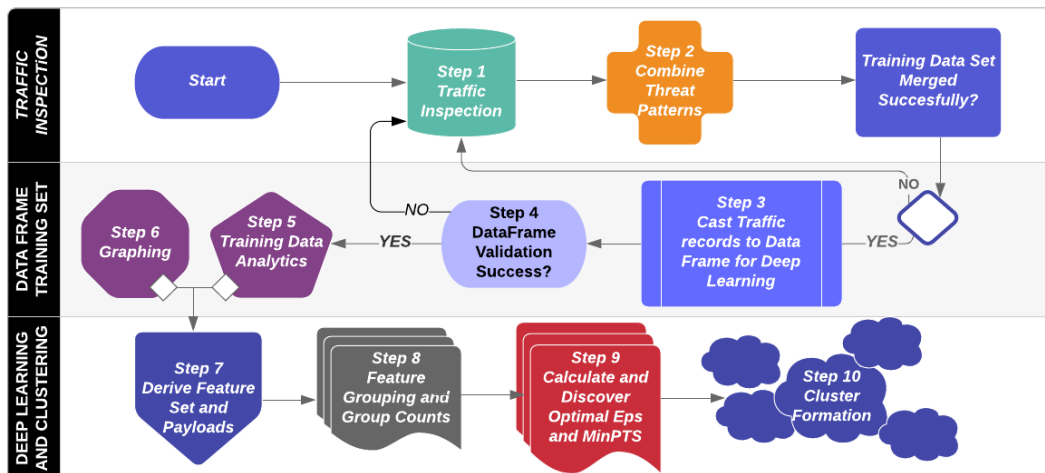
TRAFFIC INSPECTION

Start

Step 1 Traffic Inspection

Step 2 Combine Threat Patterns

Training Data Set Merged Succesfully?

NO

DATA FRAME TRAINING SET

Step 6 Graphing

Step 5 Training Data Analytics

YES

NO

Step 4 DataFrame Validation Success?

Step 3 Cast Traffic records to Data Frame for Deep Learning

YES

DEEP LEARNING AND CLUSTERING

Step 7 Derive Feature Set and Payloads

Step 8 Feature Grouping and Group Counts

Step 9 Calculate and Discover Optimal Eps and MinPTS

Step 10 Cluster Formation